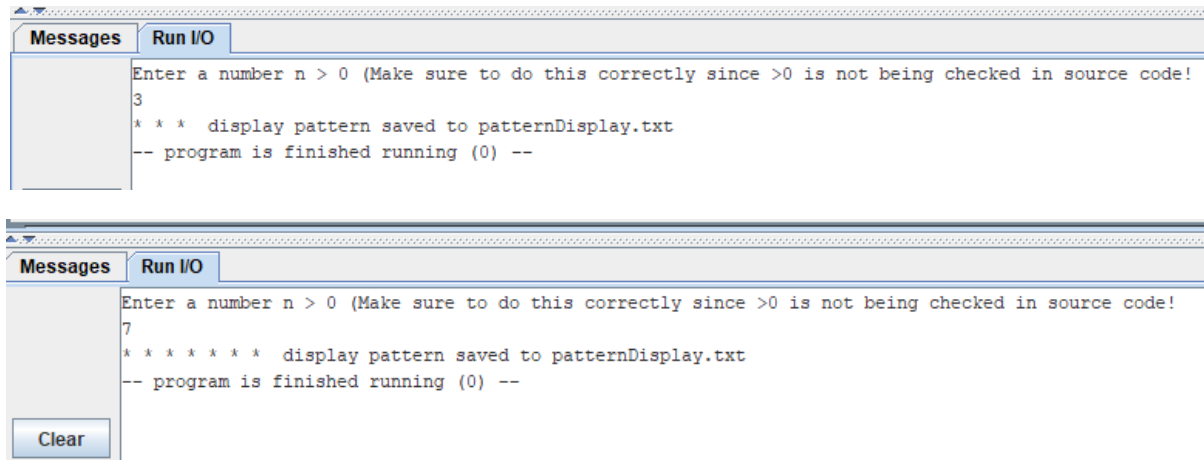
Messages | Run I/O

Enter a number n > 0 (Make sure to do this correctly since >0 is not being checked in source code!
3
* * *  display pattern saved to patternDisplay.txt
-- program is finished running (0) --

Messages | Run I/O

Enter a number n > 0 (Make sure to do this correctly since >0 is not being checked in source code!
7
* * * * * * *  display pattern saved to patternDisplay.txt
-- program is finished running (0) --

Clear